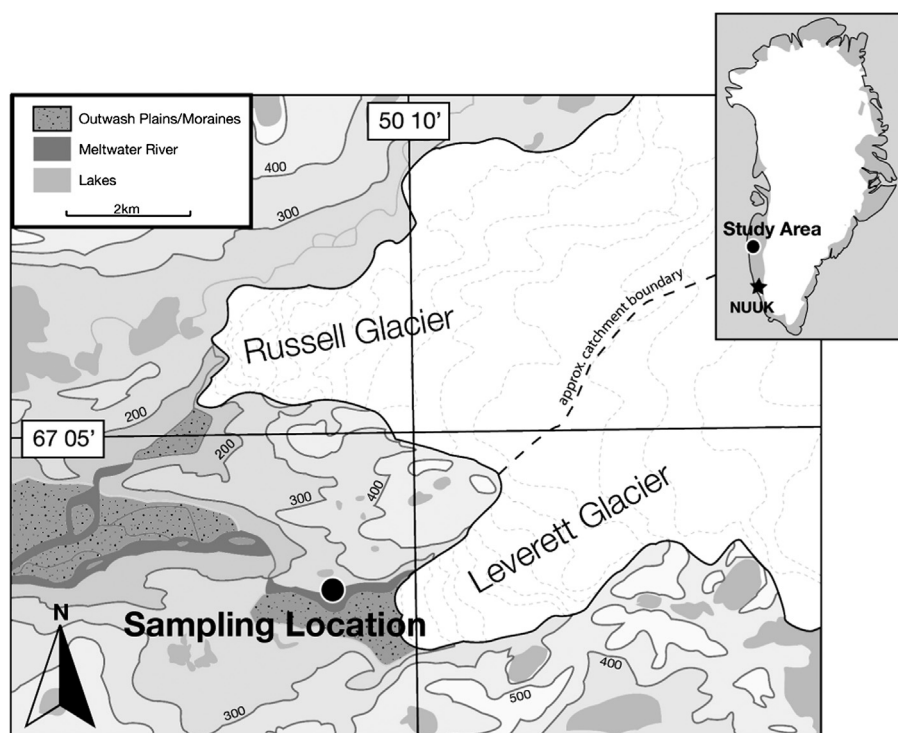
Outwash Plains/Moraines
Meltwater River
Lakes
2km

50 10'

400
300

Study Area
NUUK

Russell Glacier

approx. catchment boundary

200
67 05'
200
300
400

Leverett Glacier

Sampling Location
N

400
500
300